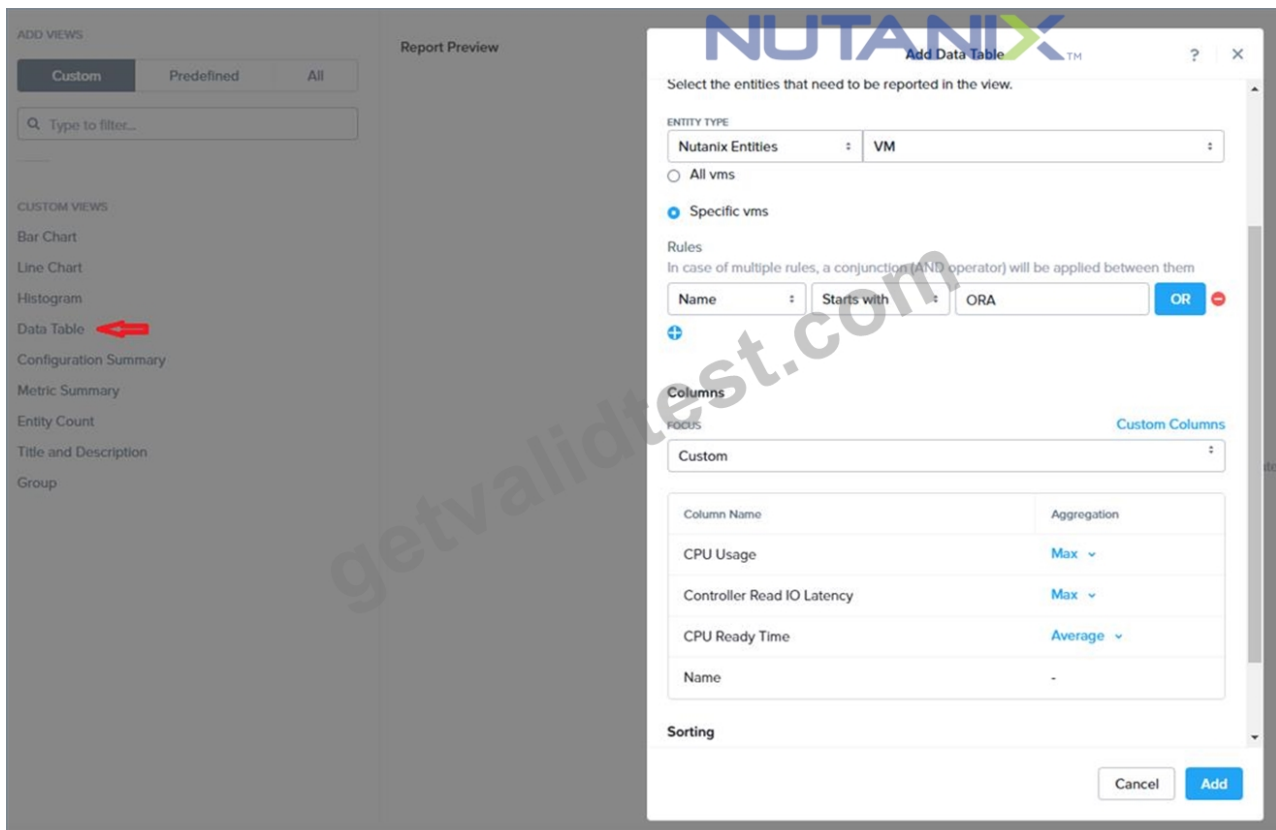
ADD VIEWS

Custom | Predefined | All

Type to filter...

CUSTOM VIEWS

Bar Chart

Line Chart

Histogram

Data Table

Configuration Summary

Metric Summary

Entity Count

Title and Description

Group

Report Preview

NUTANIX TM

Add Data Table

?

×

Select the entities that need to be reported in the view.

ENTITY TYPE

Nutanix Entities

VM

All vms

Specific vms

Rules

In case of multiple rules, a conjunction (AND operator) will be applied between them

Name

Starts with

ORA

OR

getvalidtest.com

Columns

FOCUS

Custom Columns

Custom

| Column Name | Aggregation |
|---|---|
| CPU Usage | Max |
| Controller Read IO Latency | Max |
| CPU Ready Time | Average |
| Name | - |

Sorting

Cancel

Add